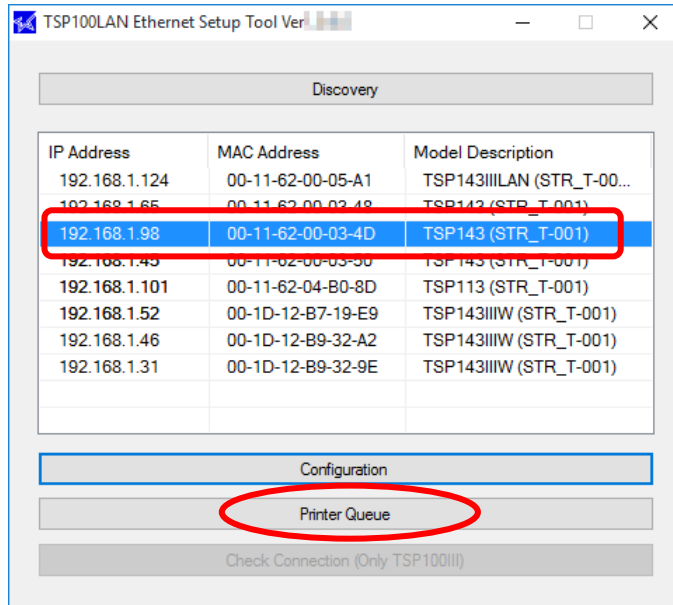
TSP100LAN Ethernet Setup Tool Ver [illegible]

Discovery

| IP Address | MAC Address | Model Description |
|---|---|---|
| 192.168.1.124 | 00-11-62-00-05-A1 | TSP143IIILAN (STR_T-00... |
| 192.168.1.65 | 00-11-62-00-03-48 | TSP143 (STR_T-001) |
| 192.168.1.98 | 00-11-62-00-03-4D | TSP143 (STR_T-001) |
| 192.168.1.45 | 00-11-62-00-03-50 | TSP143 (STR_T-001) |
| 192.168.1.101 | 00-11-62-04-B0-8D | TSP113 (STR_T-001) |
| 192.168.1.52 | 00-1D-12-B7-19-E9 | TSP143IIIW (STR_T-001) |
| 192.168.1.46 | 00-1D-12-B9-32-A2 | TSP143IIIW (STR_T-001) |
| 192.168.1.31 | 00-1D-12-B9-32-9E | TSP143IIIW (STR_T-001) |

Configuration

Printer Queue

Check Connection (Only TSP100III)